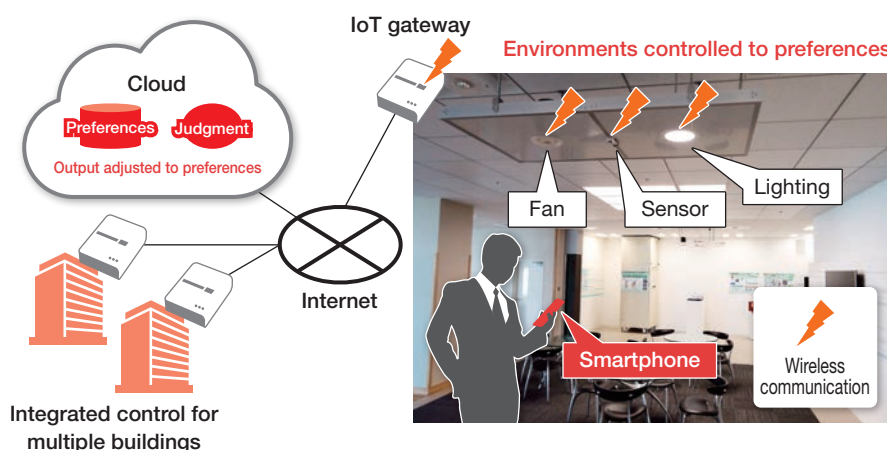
IoT gateway

Environments controlled to preferences

Cloud

Preferences

Judgment

Output adjusted to preferences

Fan

Sensor

Lighting

Internet

Smartphone

Wireless communication

Integrated control for multiple buildings